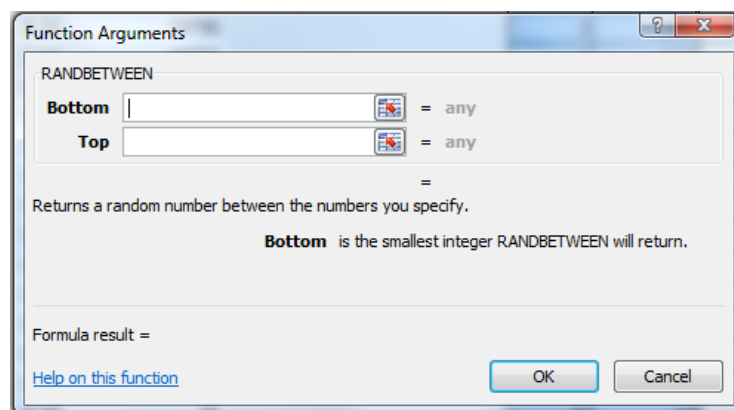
Function Arguments

?

X

RANDBETWEEN

Bottom | = any

Top = any

=

Returns a random number between the numbers you specify.

Bottom is the smallest integer RANDBETWEEN will return.

Formula result =

Help on this function

OK

Cancel